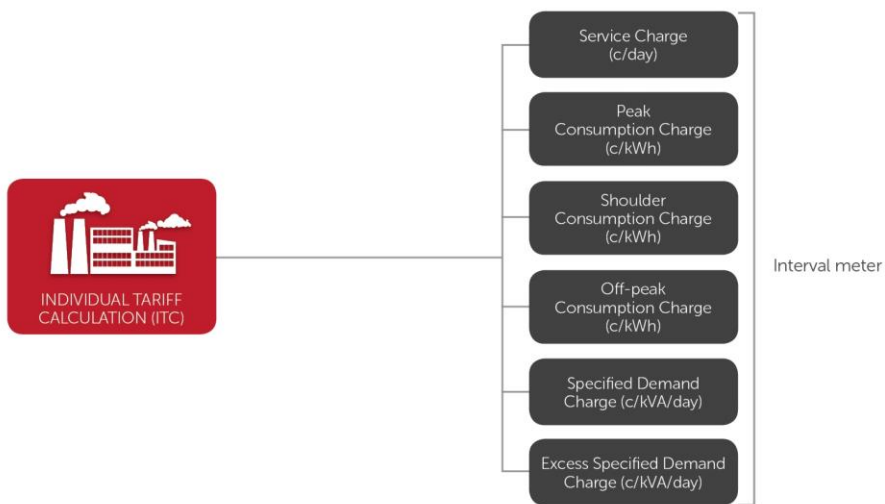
INDIVIDUAL TARIFF CALCULATION (ITC)

Service Charge (c/day)

Peak Consumption Charge (c/kWh)

Shoulder Consumption Charge (c/kWh)

Off-peak Consumption Charge (c/kWh)

Specified Demand Charge (c/kVA/day)

Excess Specified Demand Charge (c/kVA/day)

Interval meter